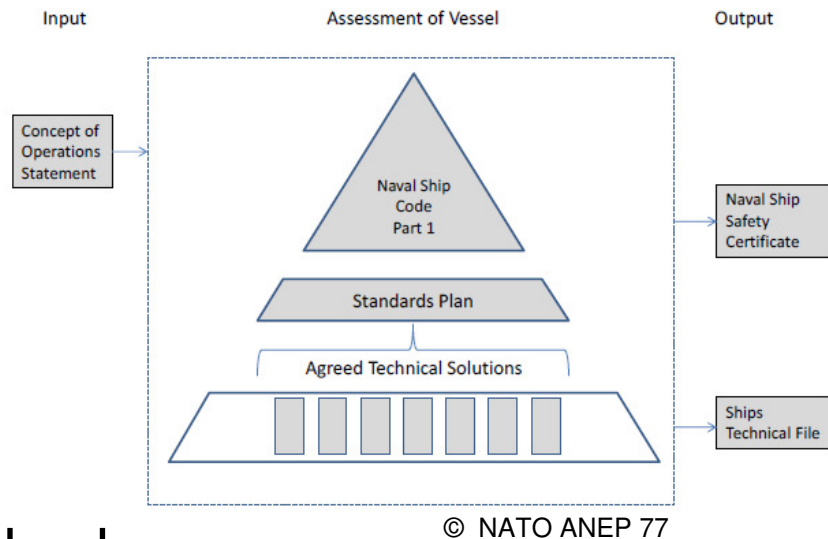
Input

Assessment of Vessel

Output

Concept of Operations Statement

Naval Ship Code Part 1

Naval Ship Safety Certificate

Standards Plan

Agreed Technical Solutions

Ships Technical File

© NATO ANEP 77